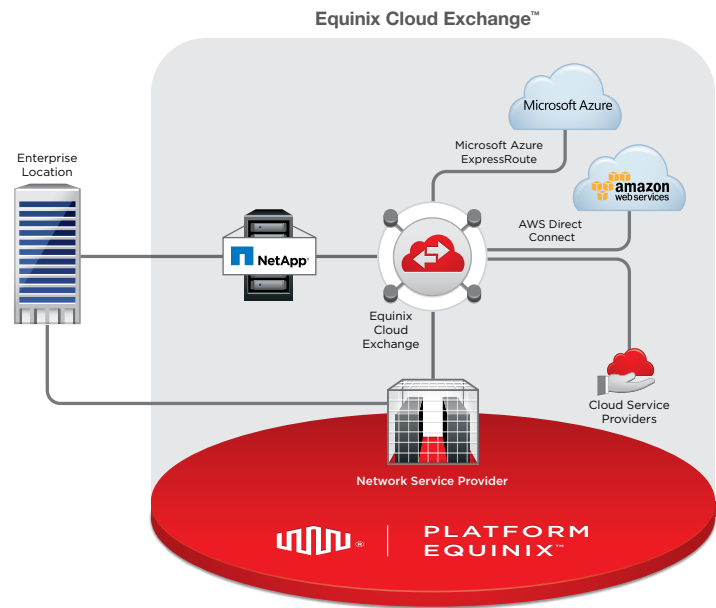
Equinix Cloud Exchange™

Microsoft Azure

Microsoft Azure ExpressRoute

amazon web services

AWS Direct Connect

Enterprise Location

NetApp®

Equinix Cloud Exchange

Cloud Service Providers

Network Service Provider

® PLATFORM EQUINIX™